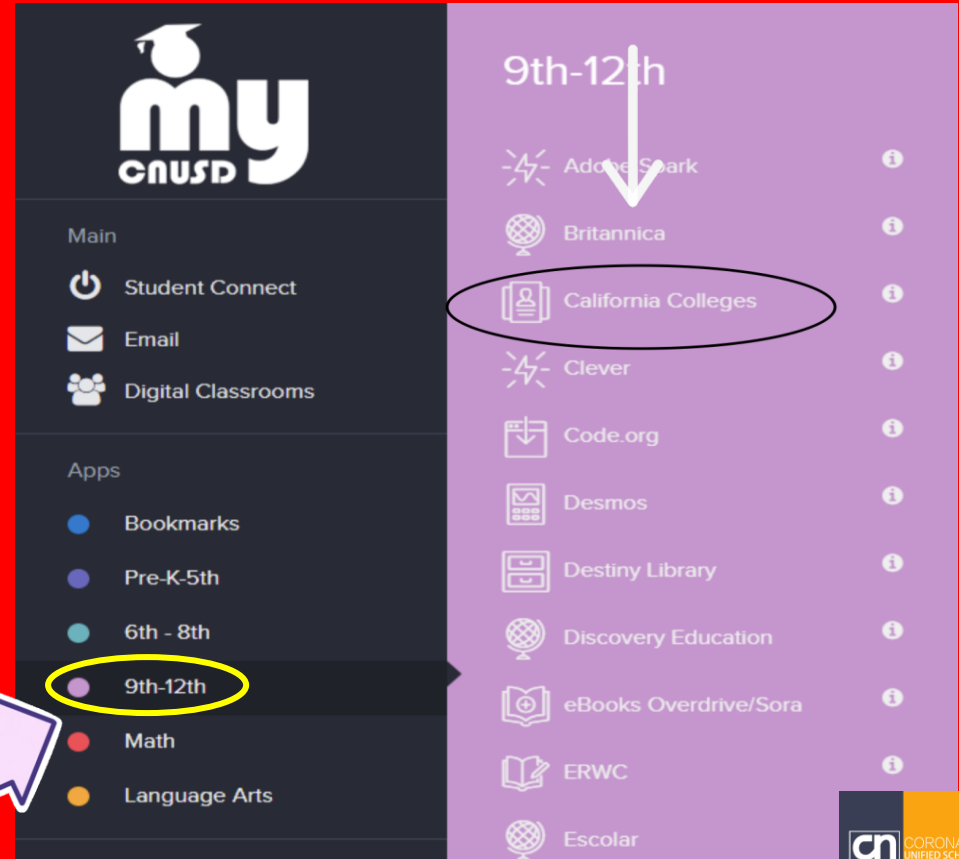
my
CNUSD

Main

Student Connect

Email

Digital Classrooms

Apps

Bookmarks

Pre-K-5th

6th - 8th

9th-12th

Math

Language Arts

9th-12th

Adobe Spark

Britannica

California Colleges

Clever

Code.org

Desmos

Destiny Library

Discovery Education

eBooks Overdrive/Sora

ERWC

Escolar

cn CORONA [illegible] UNIFIED SCH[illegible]